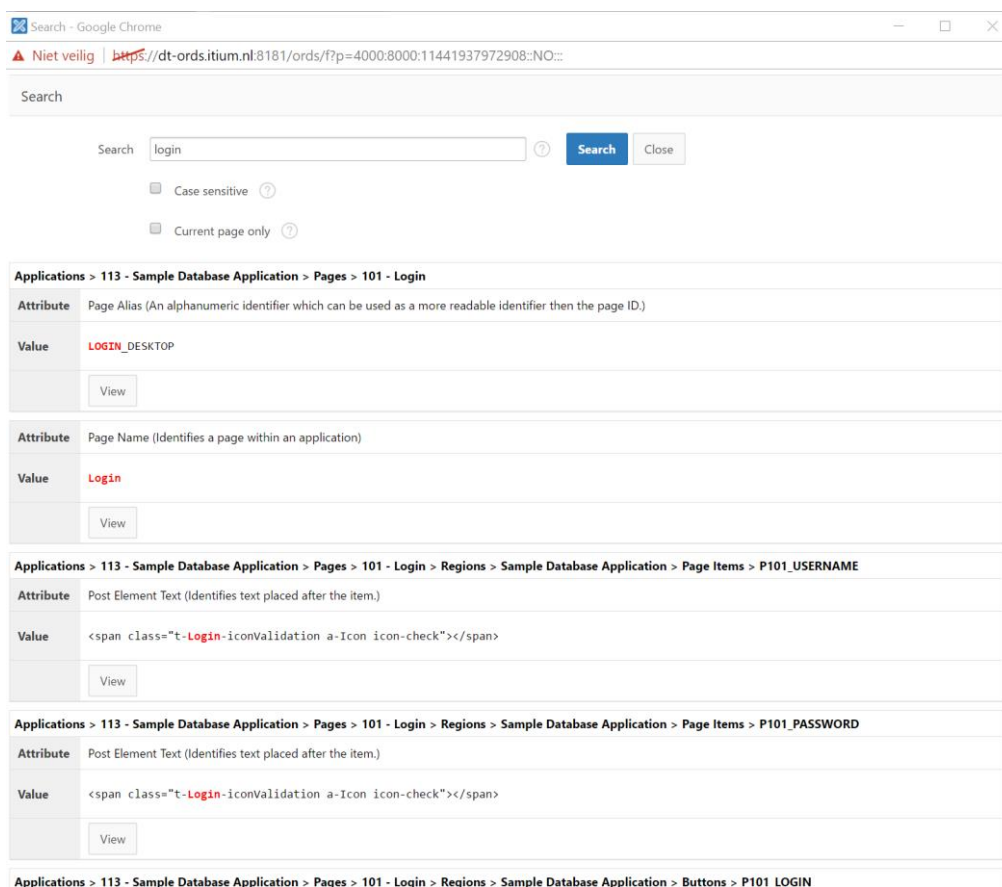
Search - Google Chrome

Niet veilig | https://dt-ords.itium.nl:8181/ords/f?p=4000:8000:11441937972908::NO:::

Search

Search login Search Close

Case sensitive

Current page only

Applications > 113 - Sample Database Application > Pages > 101 - Login

| Attribute | Page Alias (An alphanumeric identifier which can be used as a more readable identifier then the page ID.) |
|---|---|
| Value | LOGIN_DESKTOP |
| | View |

| Attribute | Page Name (Identifies a page within an application) |
|---|---|
| Value | Login |
| | View |

Applications > 113 - Sample Database Application > Pages > 101 - Login > Regions > Sample Database Application > Page Items > P101_USERNAME

| Attribute | Post Element Text (Identifies text placed after the item.) |
|---|---|
| Value | <span class="t-Login-iconValidation a-Icon icon-check"></span> |
| | View |

Applications > 113 - Sample Database Application > Pages > 101 - Login > Regions > Sample Database Application > Page Items > P101_PASSWORD

| Attribute | Post Element Text (Identifies text placed after the item.) |
|---|---|
| Value | <span class="t-Login-iconValidation a-Icon icon-check"></span> |
| | View |

Applications > 113 - Sample Database Application > Pages > 101 - Login > Regions > Sample Database Application > Buttons > P101_LOGIN